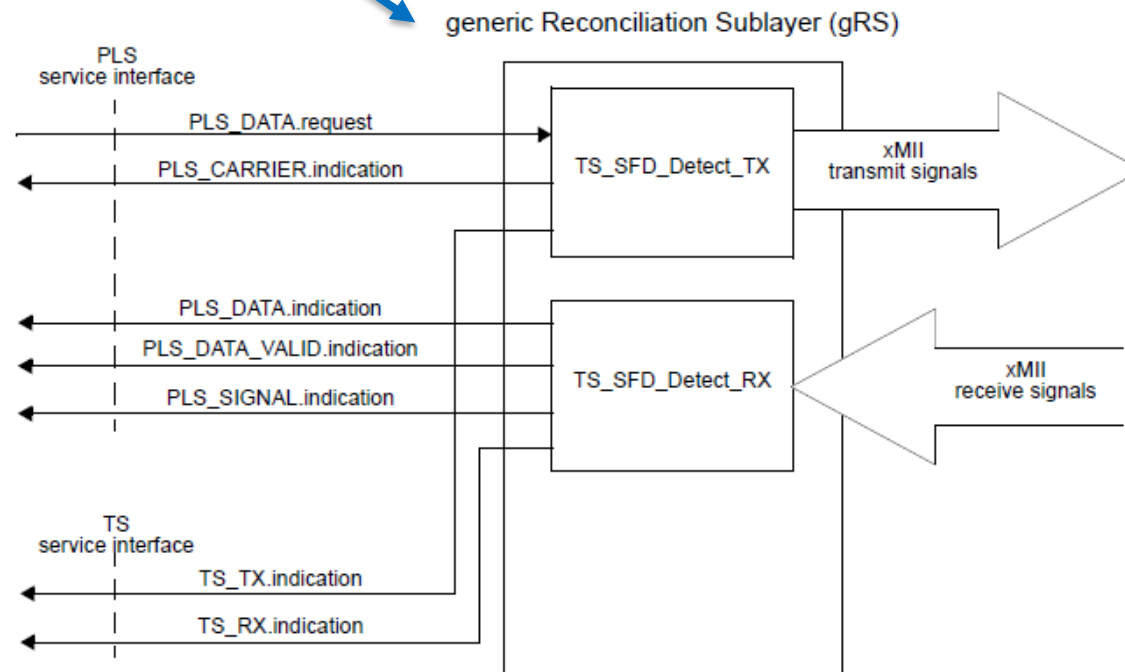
generic Reconciliation Sublayer (gRS)

PLS
service interface

PLS_DATA.request

PLS_CARRIER.indication

TS_SFD_Detect_TX

xMII
transmit signals

PLS_DATA.indication

PLS_DATA_VALID.indication

PLS_SIGNAL.indication

TS_SFD_Detect_RX

xMII
receive signals

TS
service interface

TS_TX.indication

TS_RX.indication